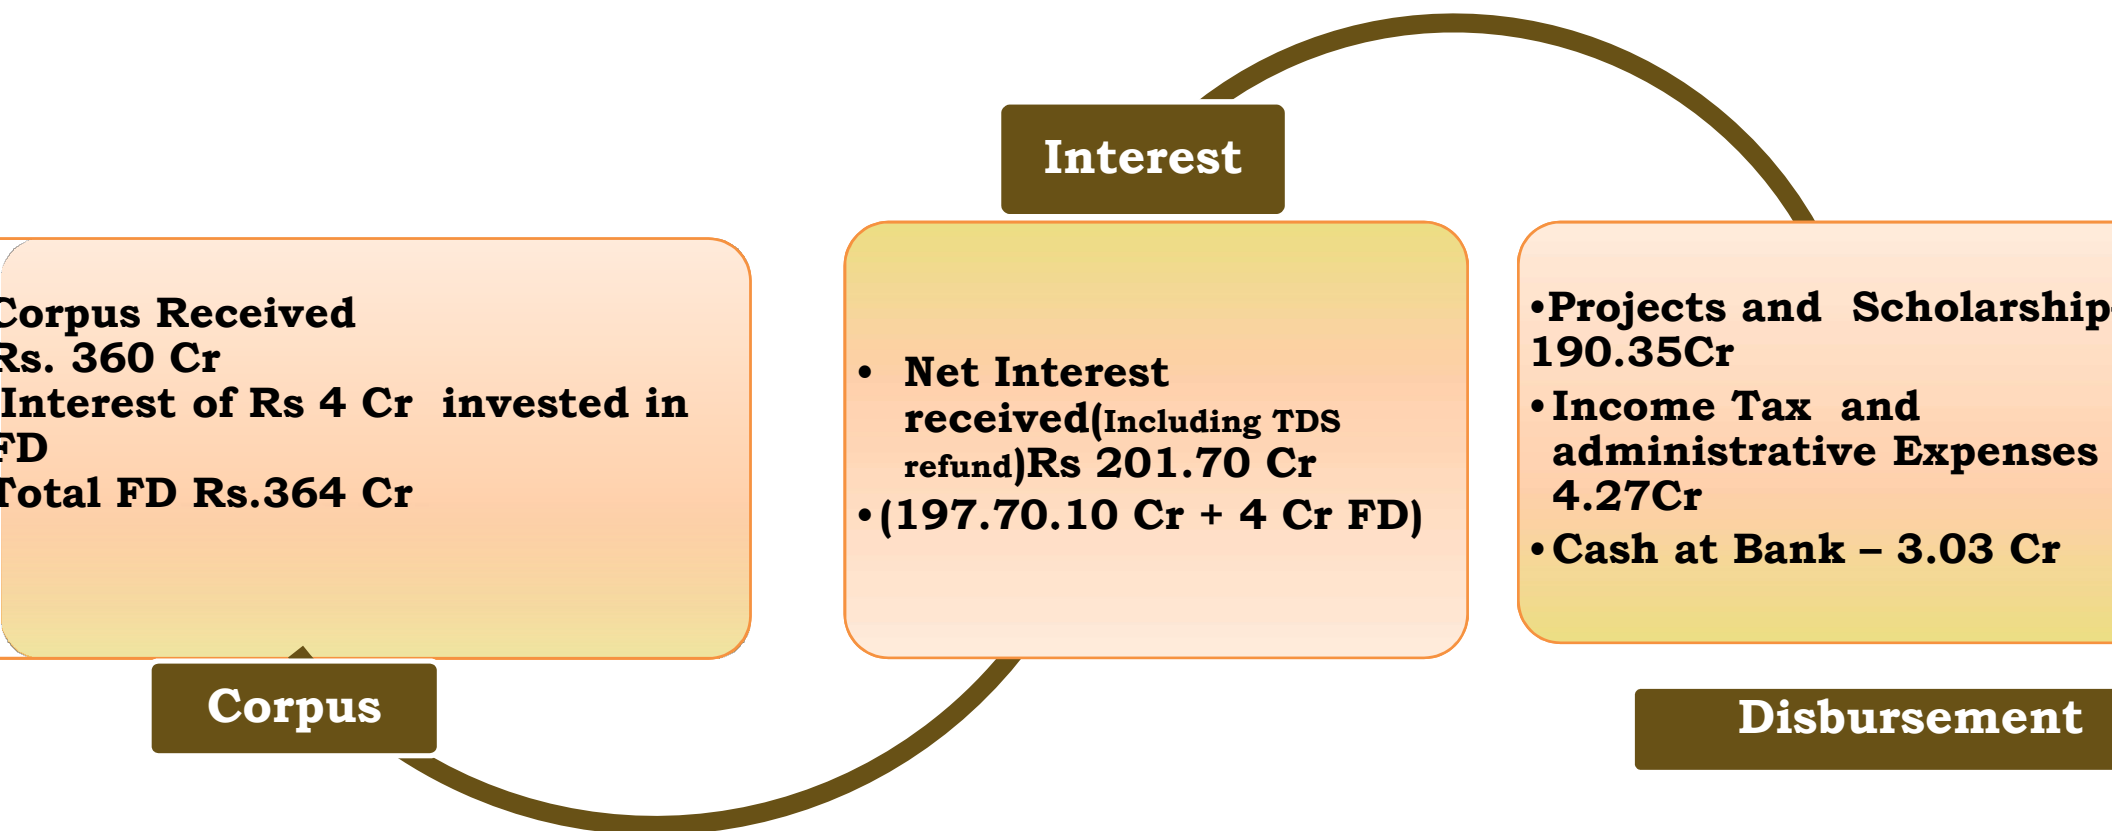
Interest

Corpus Received
Rs. 360 Cr
Interest of Rs 4 Cr invested in FD
Total FD Rs.364 Cr

Corpus

• Net Interest received(Including TDS refund)Rs 201.70 Cr
•(197.70.10 Cr + 4 Cr FD)

•Projects and Scholarship 190.35Cr
•Income Tax and administrative Expenses 4.27Cr
•Cash at Bank – 3.03 Cr

Disbursement